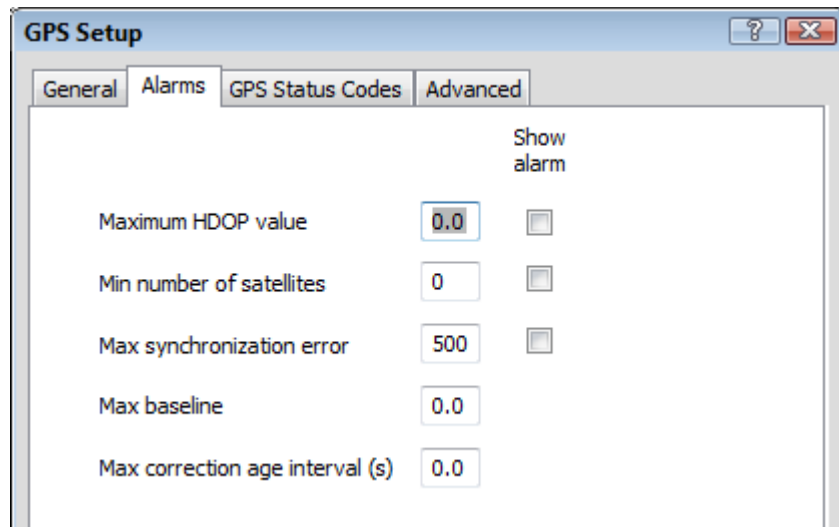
GPS Setup

?

General | Alarms | GPS Status Codes | Advanced

Show alarm

Maximum HDOP value 0.0

Min number of satellites 0

Max synchronization error 500

Max baseline 0.0

Max correction age interval (s) 0.0